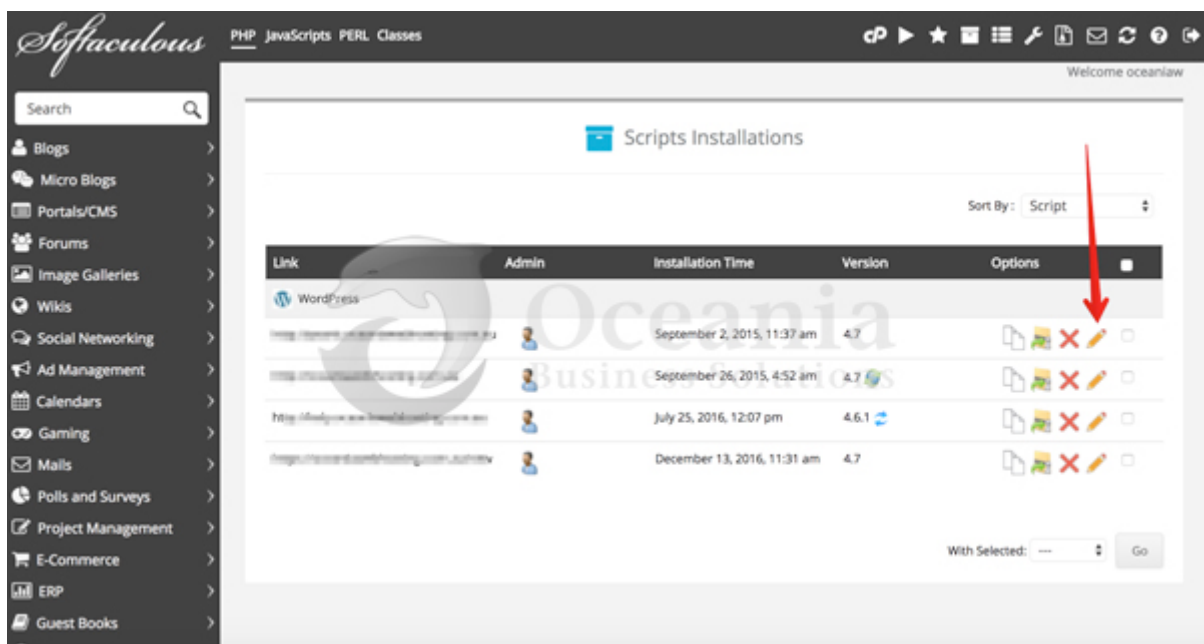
Softaculous

PHP JavaScripts PERL Classes

Welcome oceaniaw

Search

Blogs
Micro Blogs
Portals/CMS
Forums
Image Galleries
Wikis
Social Networking
Ad Management
Calendars
Gaming
Mails
Polls and Surveys
Project Management
E-Commerce
ERP
Guest Books

Scripts Installations

Sort By: Script

| Link | Admin | Installation Time | Version | Options |
|---|---|---|---|---|
| WordPress | | | | |
| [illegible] | | September 2, 2015, 11:37 am | 4.7 | |
| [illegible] | | September 26, 2015, 4:52 am | 4.7 | |
| http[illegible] | | July 25, 2016, 12:07 pm | 4.6.1 | |
| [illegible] | | December 13, 2016, 11:31 am | 4.7 | |

Oceania
Business Solutions

With Selected: --- Go